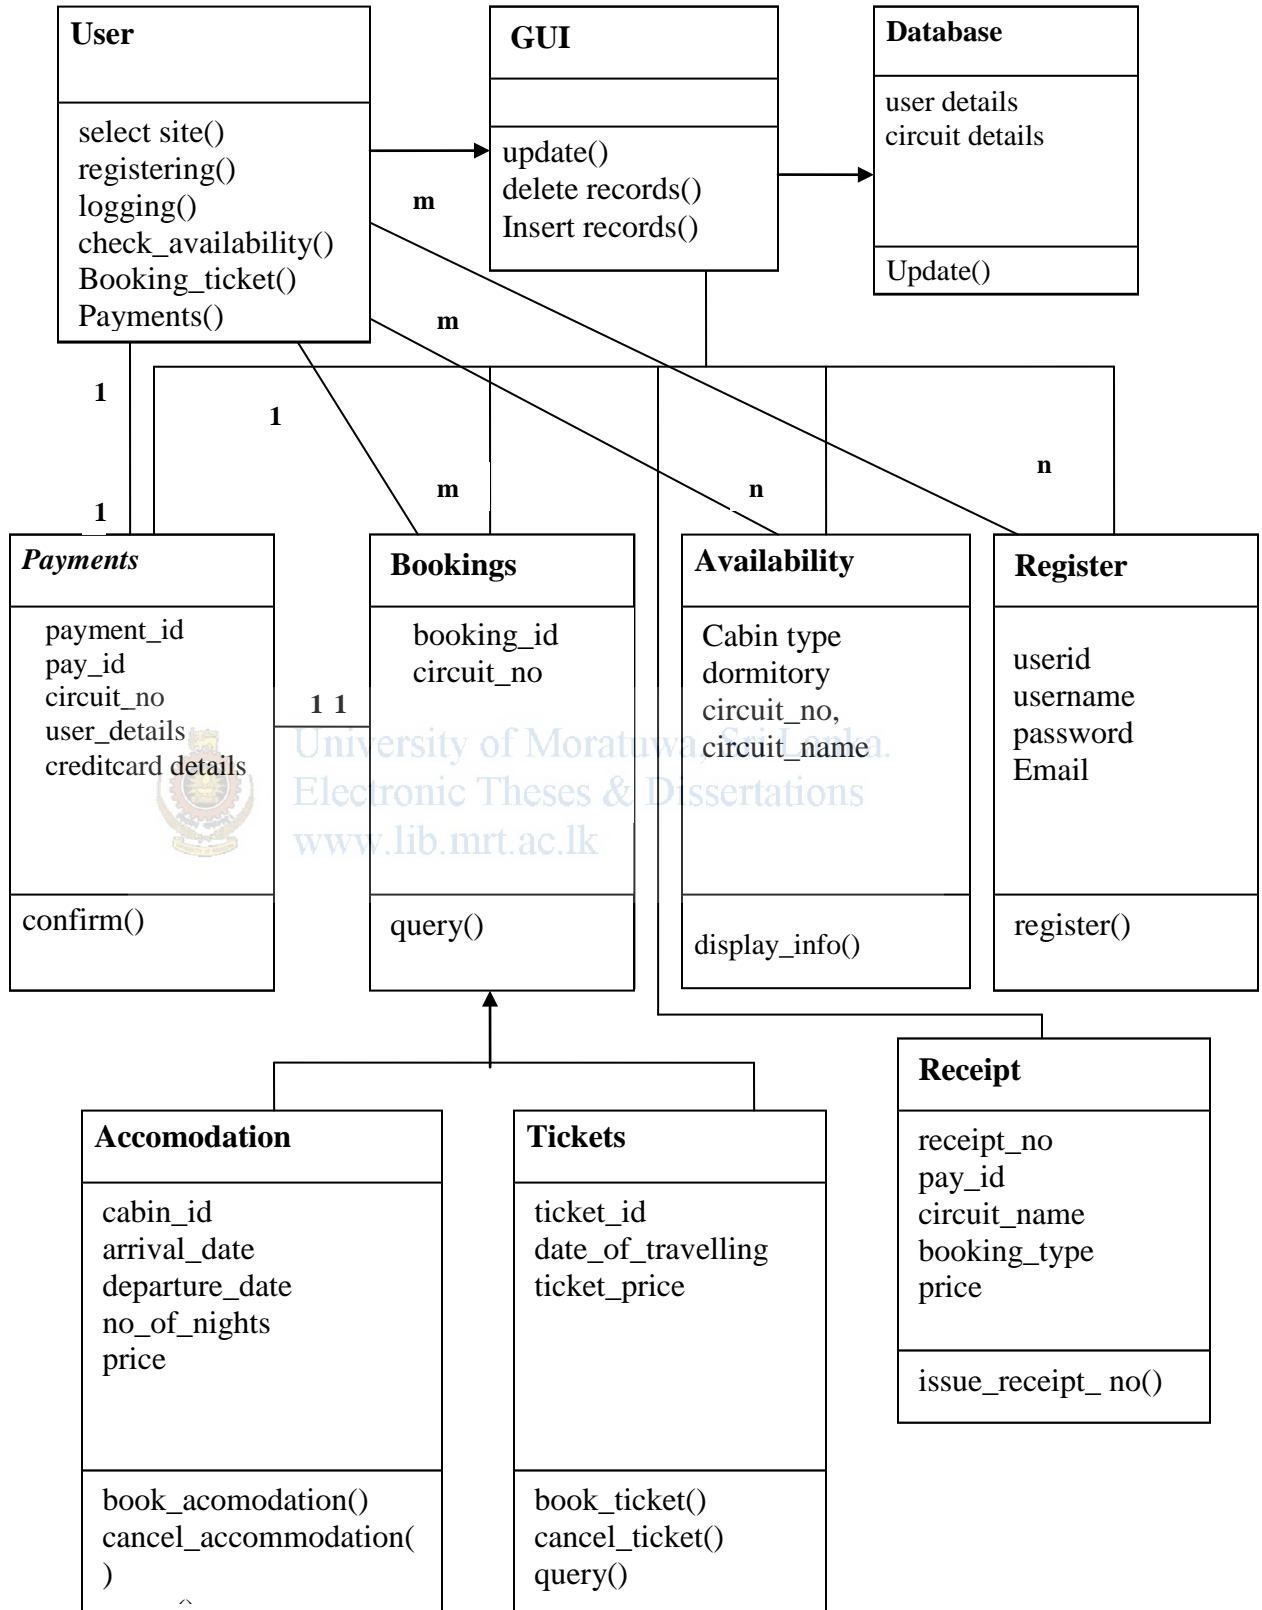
User

select site()
registering()
logging()
check_availability()
Booking_ticket()
Payments()

GUI

update()
delete records()
Insert records()

Database

user details
circuit details

Update()

m

m

1

1

1

m

n

n

1

Payments

payment_id
pay_id
circuit_no
user_details
creditcard details

confirm()

1 1

Bookings

booking_id
circuit_no

query()

Availability

Cabin type
dormitory
circuit_no,
circuit_name

display_info()

Register

userid
username
password
Email

register()

University of Moratuwa, Sri Lanka.
Electronic Theses & Dissertations
www.lib.mrt.ac.lk

Receipt

receipt_no
pay_id
circuit_name
booking_type
price

issue_receipt_ no()

Accomodation

cabin_id
arrival_date
departure_date
no_of_nights
price

book_acomodation()
cancel_accommodation( )
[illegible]

Tickets

ticket_id
date_of_travelling
ticket_price

book_ticket()
cancel_ticket()
query()